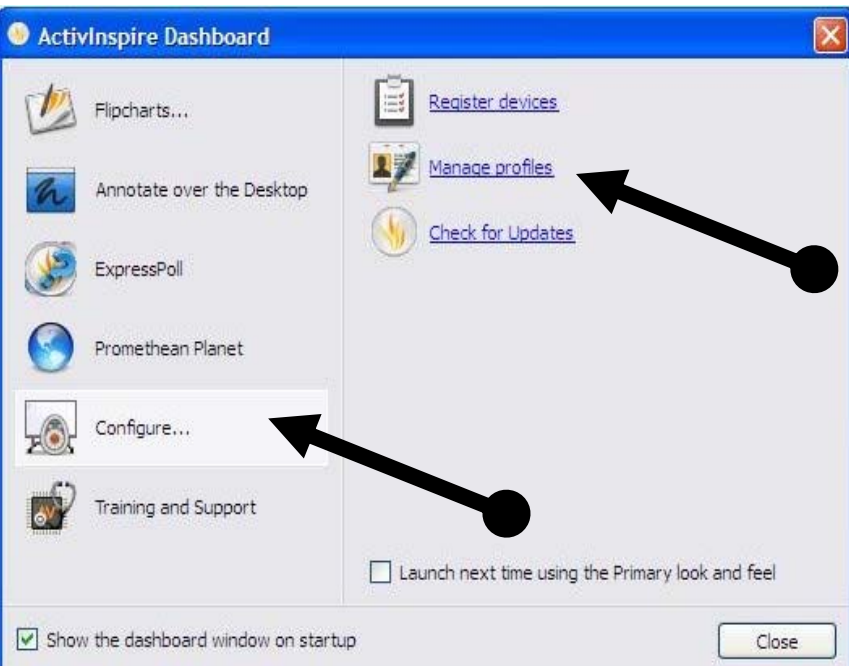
ActivInspire Dashboard

Flipcharts...

Annotate over the Desktop

ExpressPoll

Promethean Planet

Configure...

Training and Support

Register devices

Manage profiles

Check for Updates

Launch next time using the Primary look and feel

Show the dashboard window on startup

Close